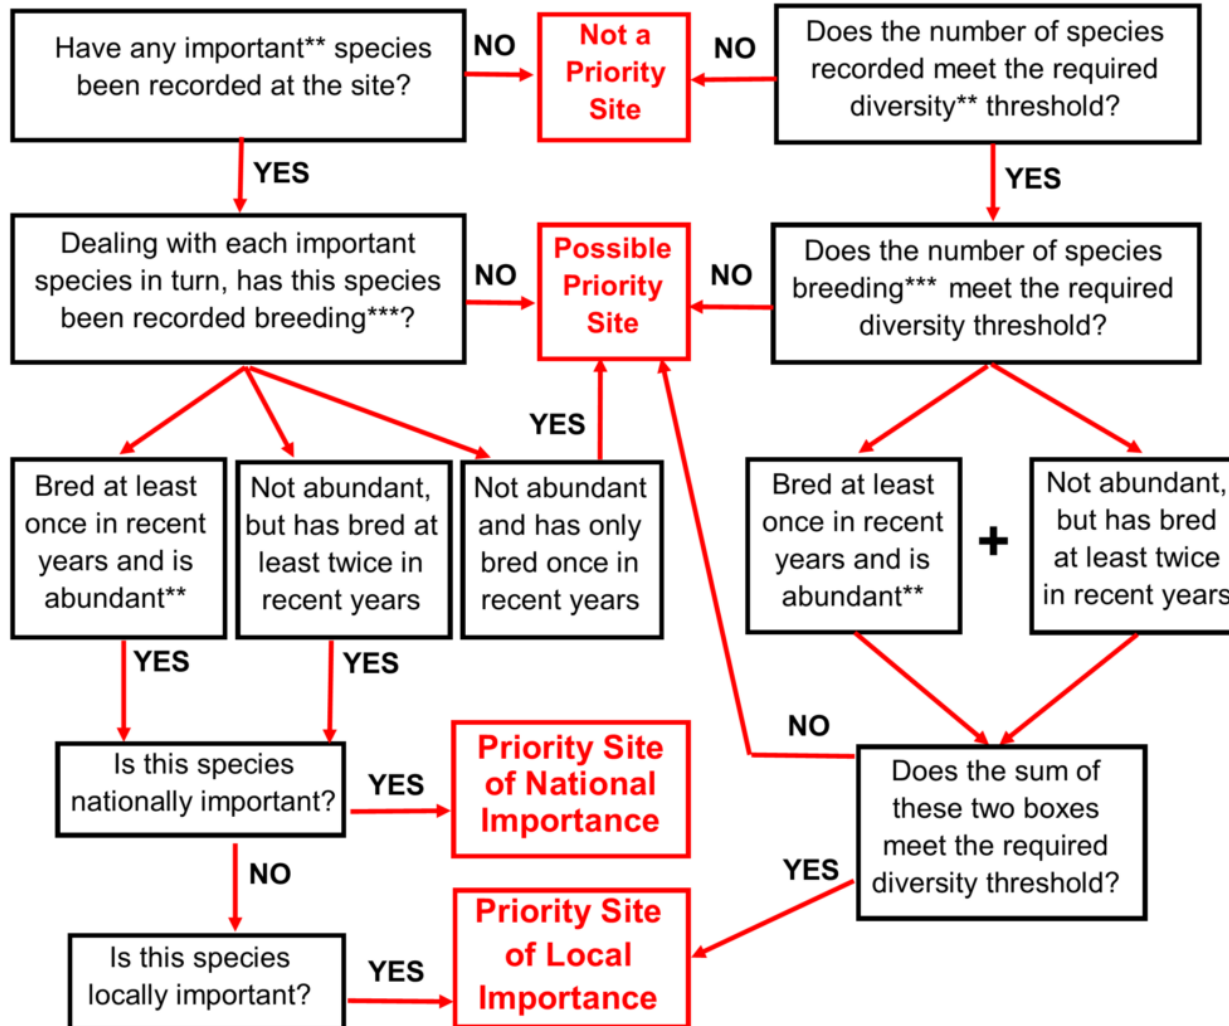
Have any important** species been recorded at the site?

NO

Not a Priority Site

NO

Does the number of species recorded meet the required diversity** threshold?

YES

YES

Dealing with each important species in turn, has this species been recorded breeding***?

NO

Possible Priority Site

NO

Does the number of species breeding*** meet the required diversity threshold?

YES

Bred at least once in recent years and is abundant**

Not abundant, but has bred at least twice in recent years

Not abundant and has only bred once in recent years

Bred at least once in recent years and is abundant**

+

Not abundant, but has bred at least twice in recent years

YES

YES

NO

Is this species nationally important?

YES

Priority Site of National Importance

Does the sum of these two boxes meet the required diversity threshold?

NO

YES

Is this species locally important?

YES

Priority Site of Local Importance